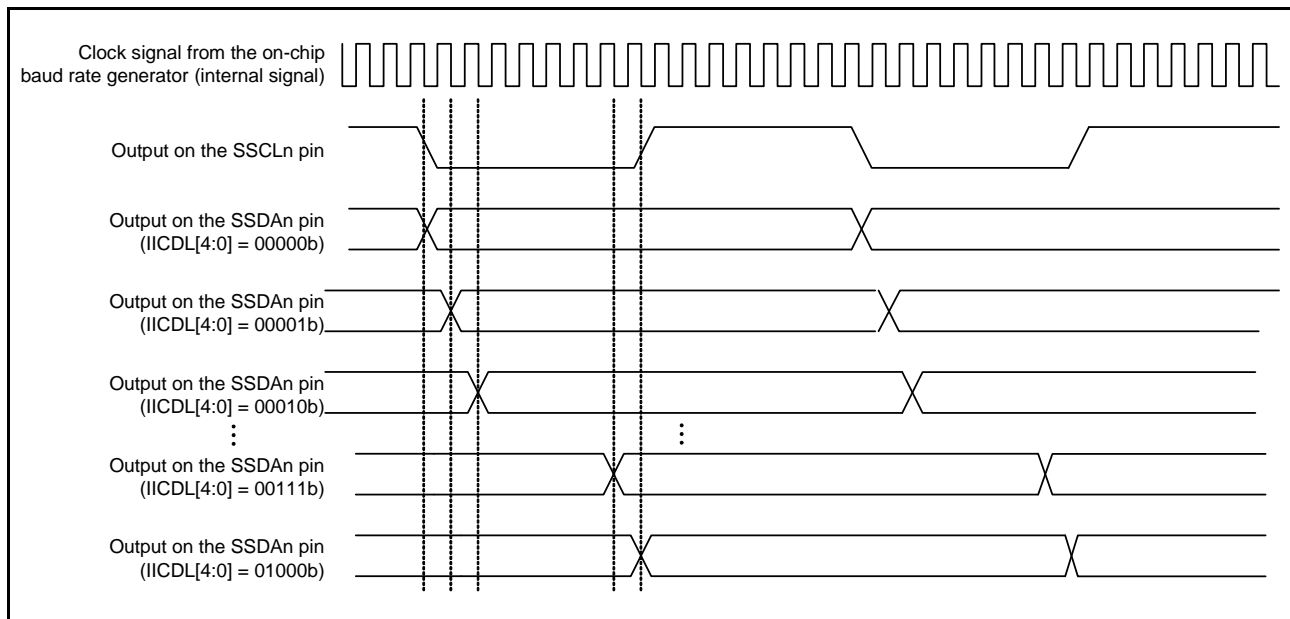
Clock signal from the on-chip baud rate generator (internal signal)

Output on the SSCLn pin

Output on the SSDAn pin (IICDL[4:0] = 00000b)

Output on the SSDAn pin (IICDL[4:0] = 00001b)

Output on the SSDAn pin (IICDL[4:0] = 00010b)

⋮

⋮

Output on the SSDAn pin (IICDL[4:0] = 00111b)

Output on the SSDAn pin (IICDL[4:0] = 01000b)